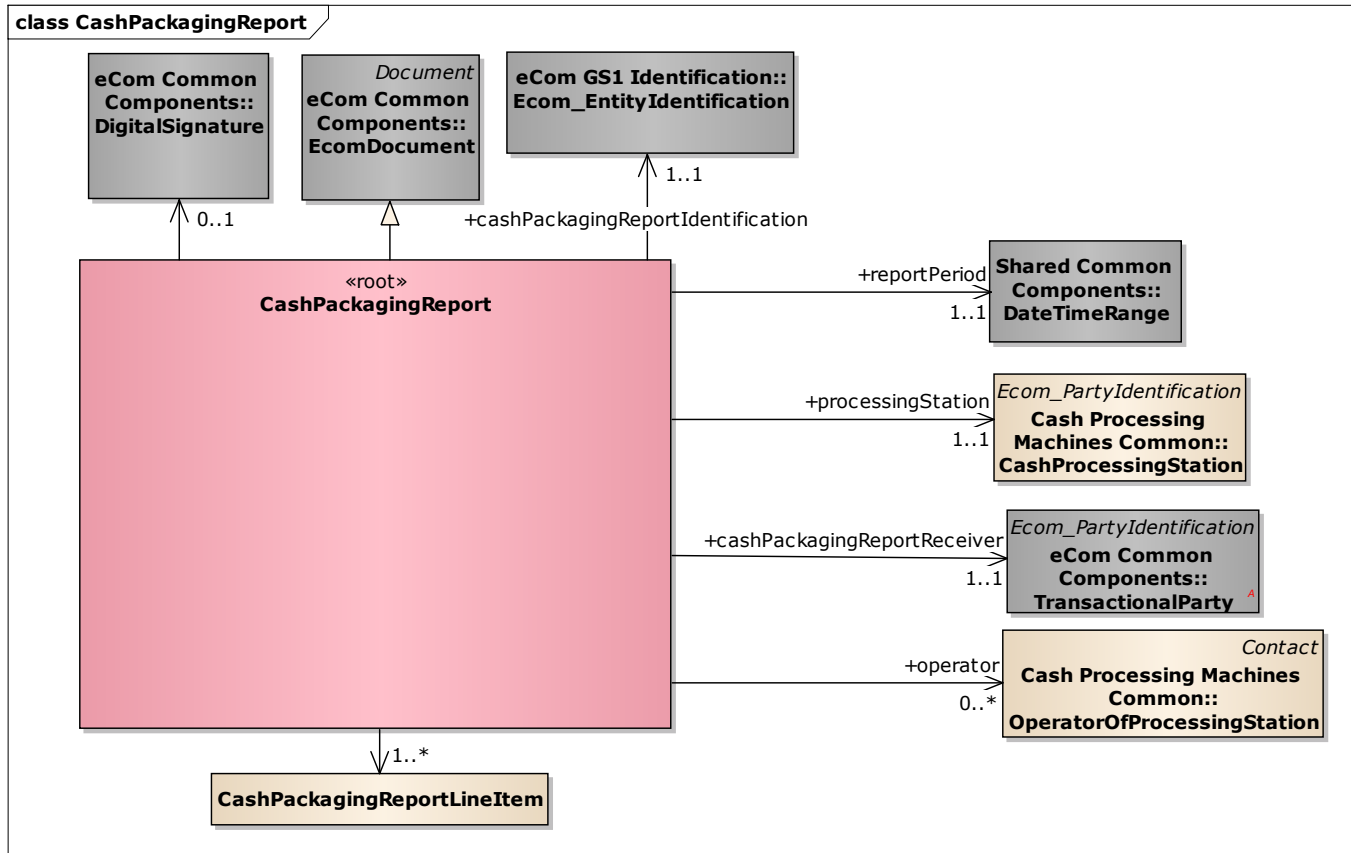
class CashPackagingReport

eCom Common Components:: DigitalSignature

Document
eCom Common Components:: EcomDocument

eCom GS1 Identification:: Ecom_EntityIdentification

0..1

1..1

+cashPackagingReportIdentification

«root»
CashPackagingReport

+reportPeriod
1..1

Shared Common Components:: DateTimeRange

+processingStation
1..1

Ecom_PartyIdentification
Cash Processing Machines Common:: CashProcessingStation

+cashPackagingReportReceiver
1..1

Ecom_PartyIdentification
eCom Common Components:: TransactionalParty

A

+operator
0..*

Contact
Cash Processing Machines Common:: OperatorOfProcessingStation

1..*

CashPackagingReportLineItem